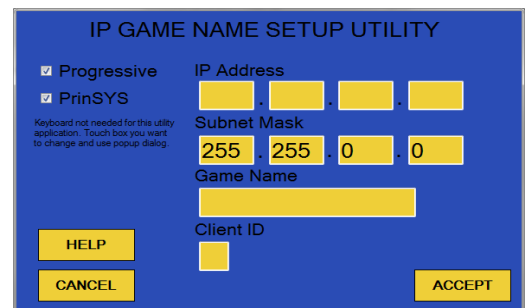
IP GAME NAME SETUP UTILITY

☑ Progressive

☑ PrinSYS

Keyboard not needed for this utility application. Touch box you want to change and use popup dialog.

IP Address

. . .

Subnet Mask

255 . 255 . 0 . 0

Game Name

Client ID

HELP

CANCEL

ACCEPT